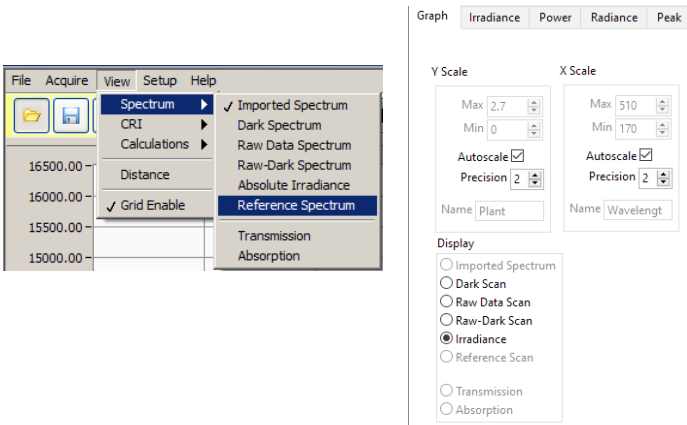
File Acquire View Setup Help

Spectrum
CRI
Calculations
Distance
✓ Grid Enable

✓ Imported Spectrum
Dark Spectrum
Raw Data Spectrum
Raw-Dark Spectrum
Absolute Irradiance
Reference Spectrum
Transmission
Absorption

16500.00
16000.00
15500.00
15000.00

Graph | Irradiance | Power | Radiance | Peak

Y Scale
Max 2.7
Min 0
Autoscale ☑
Precision 2
Name Plant

X Scale
Max 510
Min 170
Autoscale ☑
Precision 2
Name Wavelengt

Display
Imported Spectrum
Dark Scan
Raw Data Scan
Raw-Dark Scan
Irradiance
Reference Scan
Transmission
Absorption